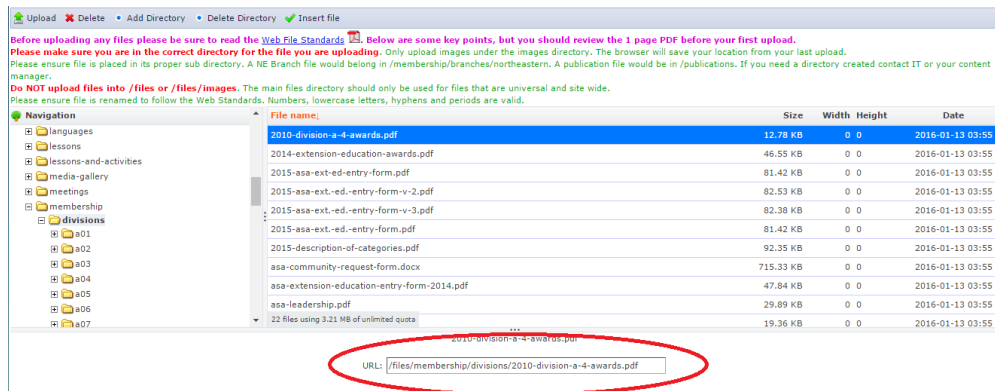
Upload Delete Add Directory Delete Directory Insert file

Before uploading any files please be sure to read the Web File Standards. Below are some key points, but you should review the 1 page PDF before your first upload.
Please make sure you are in the correct directory for the file you are uploading. Only upload images under the images directory. The browser will save your location from your last upload.
Please ensure file is placed in its proper sub directory. A NE Branch file would belong in /membership/branches/northeastern. A publication file would be in /publications. If you need a directory created contact IT or your content manager.
Do NOT upload files into /files or /files/images. The main files directory should only be used for files that are universal and site wide.
Please ensure file is renamed to follow the Web Standards. Numbers, lowercase letters, hyphens and periods are valid.

Navigation
languages
lessons
lessons-and-activities
media-gallery
meetings
membership
divisions
a01
a02
a03
a04
a05
a06
a07

| File name | Size | Width | Height | Date |
|---|---|---|---|---|
| 2010-division-a-4-awards.pdf | 12.78 KB | 0 | 0 | 2016-01-13 03:55 |
| 2014-extension-education-awards.pdf | 46.55 KB | 0 | 0 | 2016-01-13 03:55 |
| 2015-asa-ext-ed-entry-form.pdf | 81.42 KB | 0 | 0 | 2016-01-13 03:55 |
| 2015-asa-ext.-ed.-entry-form-v-2.pdf | 82.53 KB | 0 | 0 | 2016-01-13 03:55 |
| 2015-asa-ext.-ed.-entry-form-v-3.pdf | 82.38 KB | 0 | 0 | 2016-01-13 03:55 |
| 2015-asa-ext.-ed.-entry-form.pdf | 81.42 KB | 0 | 0 | 2016-01-13 03:55 |
| 2015-description-of-categories.pdf | 92.35 KB | 0 | 0 | 2016-01-13 03:55 |
| asa-community-request-form.docx | 715.33 KB | 0 | 0 | 2016-01-13 03:55 |
| asa-extension-education-entry-form-2014.pdf | 47.84 KB | 0 | 0 | 2016-01-13 03:55 |
| asa-leadership.pdf | 29.89 KB | 0 | 0 | 2016-01-13 03:55 |
| | 19.36 KB | 0 | 0 | 2016-01-13 03:55 |

22 files using 3.21 MB of unlimited quota

2010-division-a-4-awards.pdf

URL: /files/membership/divisions/2010-division-a-4-awards.pdf